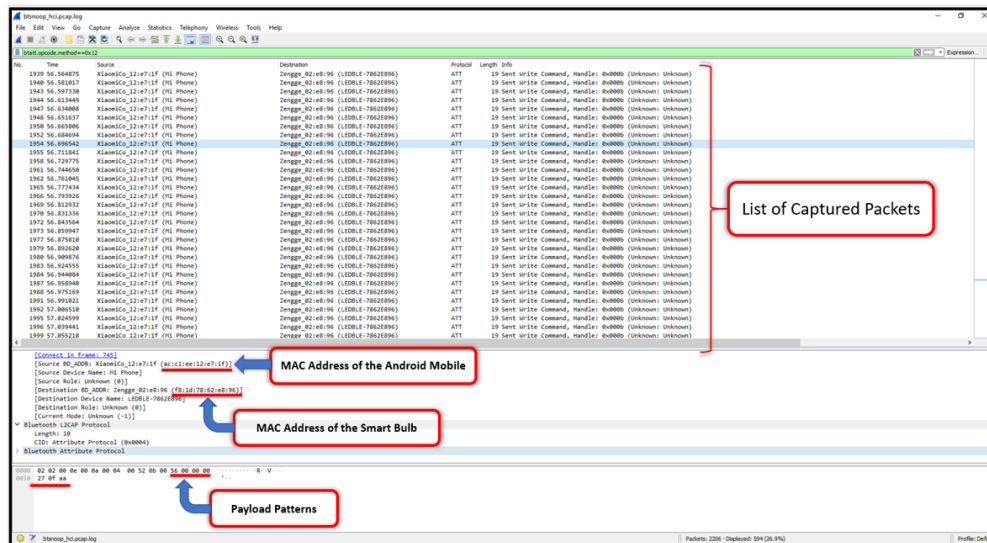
btsnoop_hci.pcap.log

File Edit View Go Capture Analyze Statistics Telephony Wireless Tools Help

btatt.opcode.method==0x12

Expression...

| No. | Time | Source | Destination | Protocol | Length | Info |
|---|---|---|---|---|---|---|
| 1939 | 56.564875 | XiaomiCo_12:e7:1f (Mi Phone) | Zengge_02:e8:96 (LEDBLE-78626896) | ATT | 19 | Sent Write Command, Handle: 0x000b (Unknown: Unknown) |
| 1940 | 56.581017 | XiaomiCo_12:e7:1f (Mi Phone) | Zengge_02:e8:96 (LEDBLE-78626896) | ATT | 19 | Sent Write Command, Handle: 0x000b (Unknown: Unknown) |
| 1943 | 56.597330 | XiaomiCo_12:e7:1f (Mi Phone) | Zengge_02:e8:96 (LEDBLE-78626896) | ATT | 19 | Sent Write Command, Handle: 0x000b (Unknown: Unknown) |
| 1944 | 56.613449 | XiaomiCo_12:e7:1f (Mi Phone) | Zengge_02:e8:96 (LEDBLE-78626896) | ATT | 19 | Sent Write Command, Handle: 0x000b (Unknown: Unknown) |
| 1947 | 56.634008 | XiaomiCo_12:e7:1f (Mi Phone) | Zengge_02:e8:96 (LEDBLE-78626896) | ATT | 19 | Sent Write Command, Handle: 0x000b (Unknown: Unknown) |
| 1948 | 56.651637 | XiaomiCo_12:e7:1f (Mi Phone) | Zengge_02:e8:96 (LEDBLE-78626896) | ATT | 19 | Sent Write Command, Handle: 0x000b (Unknown: Unknown) |
| 1950 | 56.665806 | XiaomiCo_12:e7:1f (Mi Phone) | Zengge_02:e8:96 (LEDBLE-78626896) | ATT | 19 | Sent Write Command, Handle: 0x000b (Unknown: Unknown) |
| 1952 | 56.684694 | XiaomiCo_12:e7:1f (Mi Phone) | Zengge_02:e8:96 (LEDBLE-78626896) | ATT | 19 | Sent Write Command, Handle: 0x000b (Unknown: Unknown) |
| 1954 | 56.690542 | XiaomiCo_12:e7:1f (Mi Phone) | Zengge_02:e8:96 (LEDBLE-78626896) | ATT | 19 | Sent Write Command, Handle: 0x000b (Unknown: Unknown) |
| 1955 | 56.711841 | XiaomiCo_12:e7:1f (Mi Phone) | Zengge_02:e8:96 (LEDBLE-78626896) | ATT | 19 | Sent Write Command, Handle: 0x000b (Unknown: Unknown) |
| 1958 | 56.729775 | XiaomiCo_12:e7:1f (Mi Phone) | Zengge_02:e8:96 (LEDBLE-78626896) | ATT | 19 | Sent Write Command, Handle: 0x000b (Unknown: Unknown) |
| 1961 | 56.744650 | XiaomiCo_12:e7:1f (Mi Phone) | Zengge_02:e8:96 (LEDBLE-78626896) | ATT | 19 | Sent Write Command, Handle: 0x000b (Unknown: Unknown) |
| 1962 | 56.761045 | XiaomiCo_12:e7:1f (Mi Phone) | Zengge_02:e8:96 (LEDBLE-78626896) | ATT | 19 | Sent Write Command, Handle: 0x000b (Unknown: Unknown) |
| 1965 | 56.777434 | XiaomiCo_12:e7:1f (Mi Phone) | Zengge_02:e8:96 (LEDBLE-78626896) | ATT | 19 | Sent Write Command, Handle: 0x000b (Unknown: Unknown) |
| 1966 | 56.793926 | XiaomiCo_12:e7:1f (Mi Phone) | Zengge_02:e8:96 (LEDBLE-78626896) | ATT | 19 | Sent Write Command, Handle: 0x000b (Unknown: Unknown) |
| 1969 | 56.812932 | XiaomiCo_12:e7:1f (Mi Phone) | Zengge_02:e8:96 (LEDBLE-78626896) | ATT | 19 | Sent Write Command, Handle: 0x000b (Unknown: Unknown) |
| 1970 | 56.831336 | XiaomiCo_12:e7:1f (Mi Phone) | Zengge_02:e8:96 (LEDBLE-78626896) | ATT | 19 | Sent Write Command, Handle: 0x000b (Unknown: Unknown) |
| 1972 | 56.843564 | XiaomiCo_12:e7:1f (Mi Phone) | Zengge_02:e8:96 (LEDBLE-78626896) | ATT | 19 | Sent Write Command, Handle: 0x000b (Unknown: Unknown) |
| 1973 | 56.859947 | XiaomiCo_12:e7:1f (Mi Phone) | Zengge_02:e8:96 (LEDBLE-78626896) | ATT | 19 | Sent Write Command, Handle: 0x000b (Unknown: Unknown) |
| 1977 | 56.875810 | XiaomiCo_12:e7:1f (Mi Phone) | Zengge_02:e8:96 (LEDBLE-78626896) | ATT | 19 | Sent Write Command, Handle: 0x000b (Unknown: Unknown) |
| 1979 | 56.892620 | XiaomiCo_12:e7:1f (Mi Phone) | Zengge_02:e8:96 (LEDBLE-78626896) | ATT | 19 | Sent Write Command, Handle: 0x000b (Unknown: Unknown) |
| 1980 | 56.909876 | XiaomiCo_12:e7:1f (Mi Phone) | Zengge_02:e8:96 (LEDBLE-78626896) | ATT | 19 | Sent Write Command, Handle: 0x000b (Unknown: Unknown) |
| 1983 | 56.924555 | XiaomiCo_12:e7:1f (Mi Phone) | Zengge_02:e8:96 (LEDBLE-78626896) | ATT | 19 | Sent Write Command, Handle: 0x000b (Unknown: Unknown) |
| 1984 | 56.944084 | XiaomiCo_12:e7:1f (Mi Phone) | Zengge_02:e8:96 (LEDBLE-78626896) | ATT | 19 | Sent Write Command, Handle: 0x000b (Unknown: Unknown) |
| 1987 | 56.958940 | XiaomiCo_12:e7:1f (Mi Phone) | Zengge_02:e8:96 (LEDBLE-78626896) | ATT | 19 | Sent Write Command, Handle: 0x000b (Unknown: Unknown) |
| 1988 | 56.975169 | XiaomiCo_12:e7:1f (Mi Phone) | Zengge_02:e8:96 (LEDBLE-78626896) | ATT | 19 | Sent Write Command, Handle: 0x000b (Unknown: Unknown) |
| 1991 | 56.991821 | XiaomiCo_12:e7:1f (Mi Phone) | Zengge_02:e8:96 (LEDBLE-78626896) | ATT | 19 | Sent Write Command, Handle: 0x000b (Unknown: Unknown) |
| 1992 | 57.006510 | XiaomiCo_12:e7:1f (Mi Phone) | Zengge_02:e8:96 (LEDBLE-78626896) | ATT | 19 | Sent Write Command, Handle: 0x000b (Unknown: Unknown) |
| 1995 | 57.024599 | XiaomiCo_12:e7:1f (Mi Phone) | Zengge_02:e8:96 (LEDBLE-78626896) | ATT | 19 | Sent Write Command, Handle: 0x000b (Unknown: Unknown) |
| 1996 | 57.039441 | XiaomiCo_12:e7:1f (Mi Phone) | Zengge_02:e8:96 (LEDBLE-78626896) | ATT | 19 | Sent Write Command, Handle: 0x000b (Unknown: Unknown) |
| 1999 | 57.055218 | XiaomiCo_12:e7:1f (Mi Phone) | Zengge_02:e8:96 (LEDBLE-78626896) | ATT | 19 | Sent Write Command, Handle: 0x000b (Unknown: Unknown) |

List of Captured Packets

[Connect in frame: 745]
[Source BD_ADDR: XiaomiCo_12:e7:1f (ac:c1:ee:12:e7:1f)]
[Source Device Name: Mi Phone]
[Source Role: Unknown (0)]
[Destination BD_ADDR: Zengge_02:e8:96 (f8:1d:78:62:e8:96)]
[Destination Device Name: LEDBLE-78626896]
[Destination Role: Unknown (0)]
[Current Mode: Unknown (-1)]
Bluetooth L2CAP Protocol
Length: 10
CID: Attribute Protocol (0x0004)
Bluetooth Attribute Protocol

MAC Address of the Android Mobile

MAC Address of the Smart Bulb

0000 02 02 00 0e 00 0a 00 04 00 52 0b 00 56 00 00 00 ·········R··V···
0010 27 0f aa '··

Payload Patterns

btsnoop_hci.pcap.log

Packets: 2206 · Displayed: 594 (26.9%)

Profile: Defa